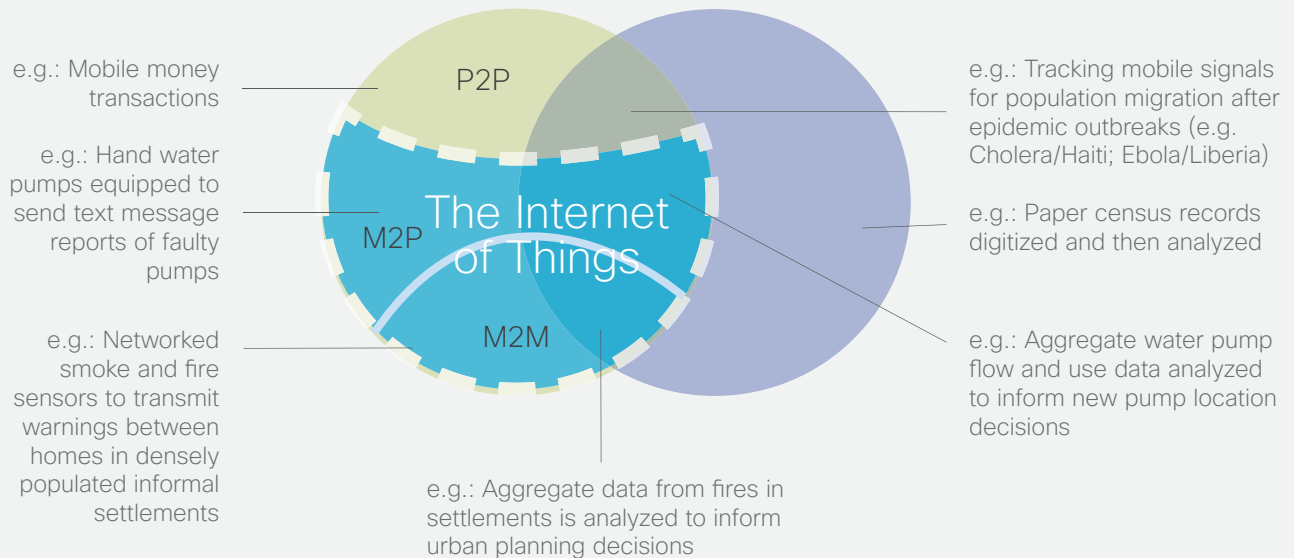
e.g.: Mobile money transactions

e.g.: Hand water pumps equipped to send text message reports of faulty pumps

e.g.: Networked smoke and fire sensors to transmit warnings between homes in densely populated informal settlements

P2P

The Internet of Things

M2P

M2M

e.g.: Tracking mobile signals for population migration after epidemic outbreaks (e.g. Cholera/Haiti; Ebola/Liberia)

e.g.: Paper census records digitized and then analyzed

e.g.: Aggregate water pump flow and use data analyzed to inform new pump location decisions

e.g.: Aggregate data from fires in settlements is analyzed to inform urban planning decisions